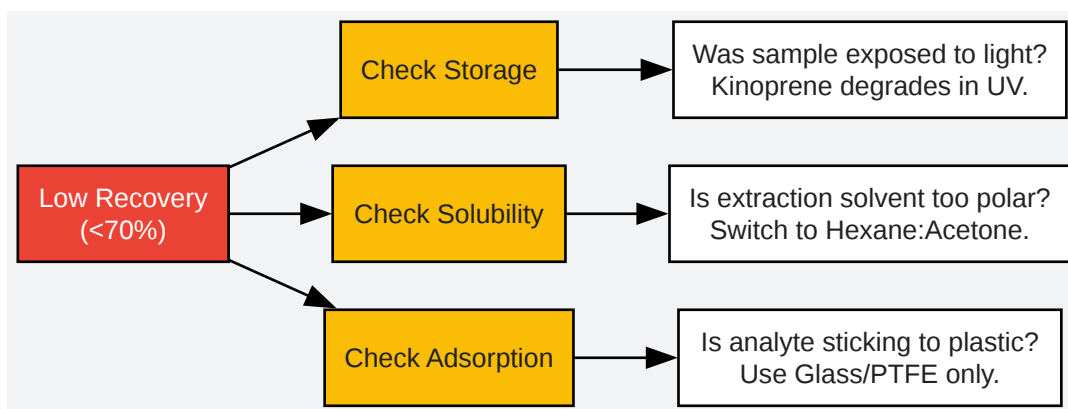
Low Recovery (<70%)

Check Storage

Was sample exposed to light? Kinoprene degrades in UV.

Check Solubility

Is extraction solvent too polar? Switch to Hexane:Acetone.

Check Adsorption

Is analyte sticking to plastic? Use Glass/PTFE only.